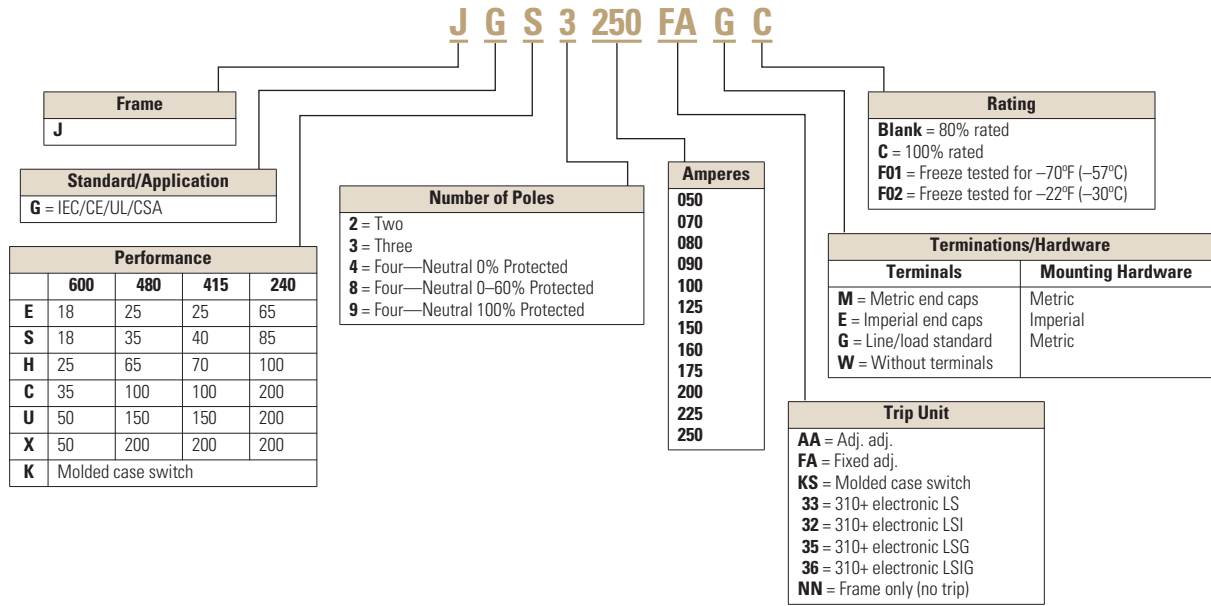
J G S 3 250 FA G C

| Frame |
|---|
| J |

| Standard/Application |
|---|
| G = IEC/CE/UL/CSA |

Performance

| | 600 | 480 | 415 | 240 |
|---|---|---|---|---|
| E | 18 | 25 | 25 | 65 |
| S | 18 | 35 | 40 | 85 |
| H | 25 | 65 | 70 | 100 |
| C | 35 | 100 | 100 | 200 |
| U | 50 | 150 | 150 | 200 |
| X | 50 | 200 | 200 | 200 |
| K | Molded case switch | | | |

Number of Poles
2 = Two
3 = Three
4 = Four—Neutral 0% Protected
8 = Four—Neutral 0–60% Protected
9 = Four—Neutral 100% Protected

Amperes
050
070
080
090
100
125
150
160
175
200
225
250

Rating
Blank = 80% rated
C = 100% rated
F01 = Freeze tested for –70ºF (–57ºC)
F02 = Freeze tested for –22ºF (–30ºC)

Terminations/Hardware

| Terminals | Mounting Hardware |
|---|---|
| M = Metric end caps | Metric |
| E = Imperial end caps | Imperial |
| G = Line/load standard | Metric |
| W = Without terminals | |

Trip Unit
AA = Adj. adj.
FA = Fixed adj.
KS = Molded case switch
33 = 310+ electronic LS
32 = 310+ electronic LSI
35 = 310+ electronic LSG
36 = 310+ electronic LSIG
NN = Frame only (no trip)